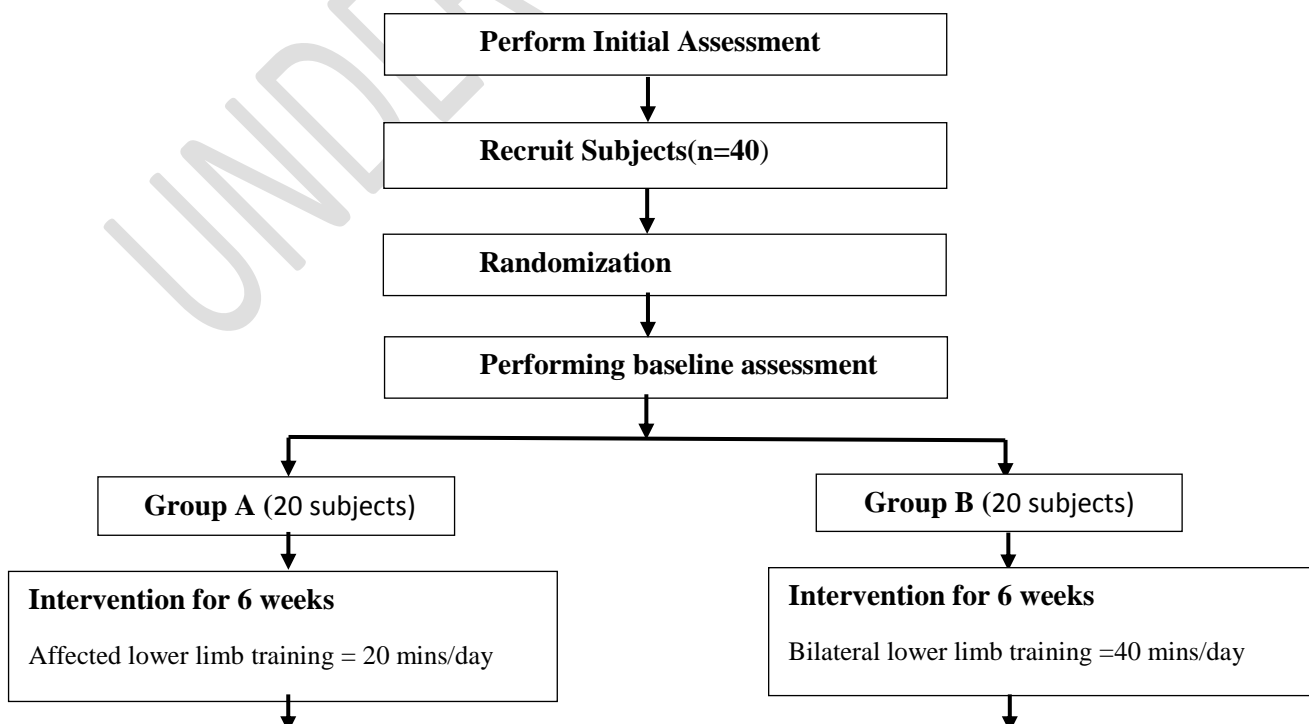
Perform Initial Assessment

Recruit Subjects(n=40)

Randomization

Performing baseline assessment

Group A (20 subjects)

Group B (20 subjects)

Intervention for 6 weeks

Affected lower limb training = 20 mins/day

Intervention for 6 weeks

Bilateral lower limb training =40 mins/day